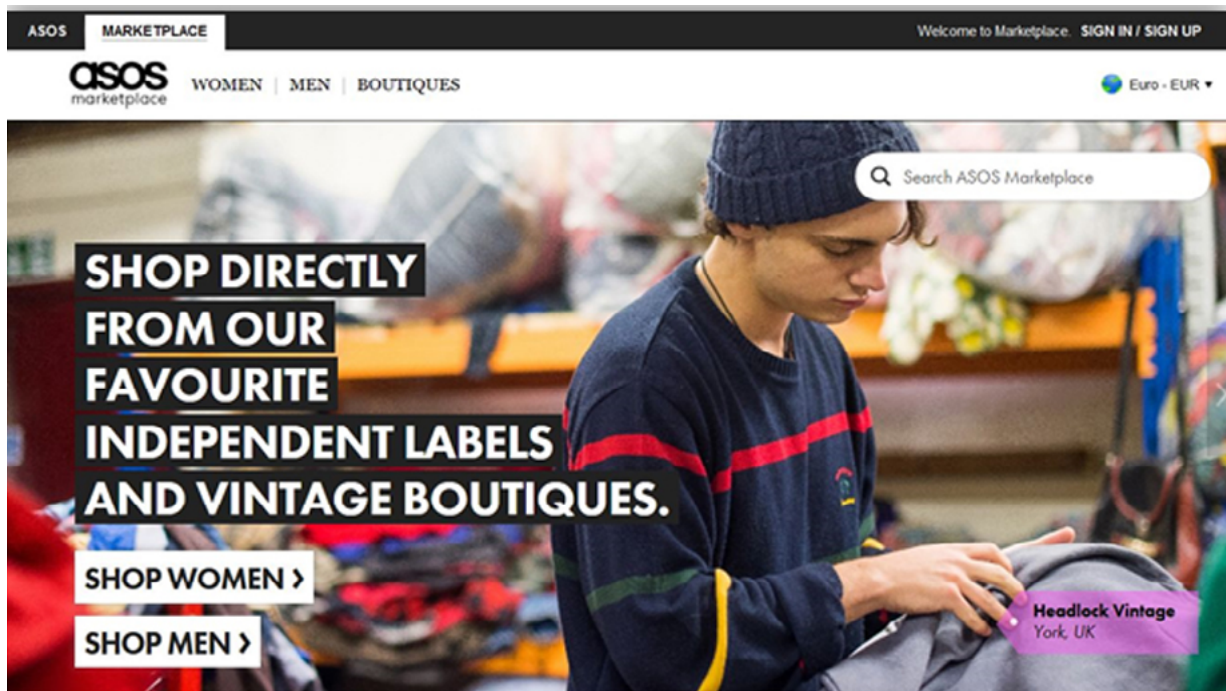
ASOS MARKETPLACE

Welcome to Marketplace. SIGN IN / SIGN UP

asos marketplace

WOMEN | MEN | BOUTIQUES

Euro - EUR ▾

Search ASOS Marketplace

SHOP DIRECTLY FROM OUR FAVOURITE INDEPENDENT LABELS AND VINTAGE BOUTIQUES.

SHOP WOMEN ›

SHOP MEN ›

Headlock Vintage
York, UK